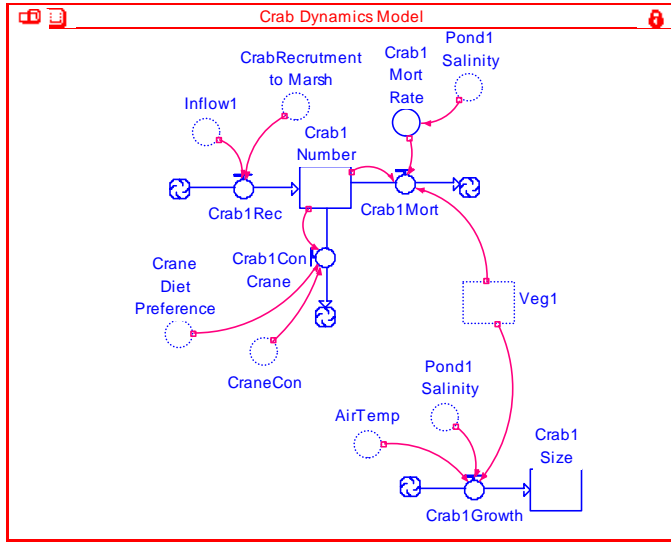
Crab Dynamics Model

CrabRecrutment to Marsh

Crab1 Mort Rate

Pond1 Salinity

Inflow1

Crab1 Number

Crab1Rec

Crab1Mort

Crab1Con Crane

Crane Diet Preference

Veg1

CraneCon

Pond1 Salinity

AirTemp

Crab1 Size

Crab1Growth